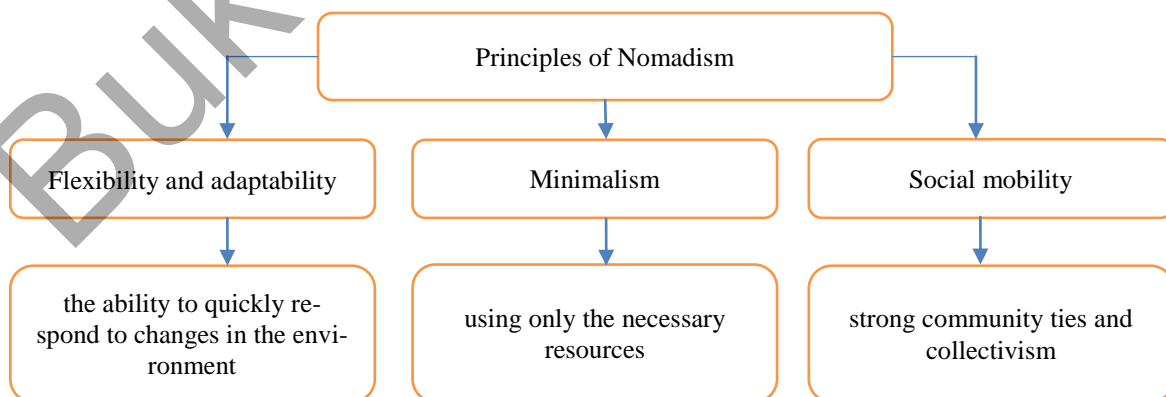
Buk

Principles of Nomadism

Flexibility and adaptability

Minimalism

Social mobility

the ability to quickly respond to changes in the environment

using only the necessary resources

strong community ties and collectivism